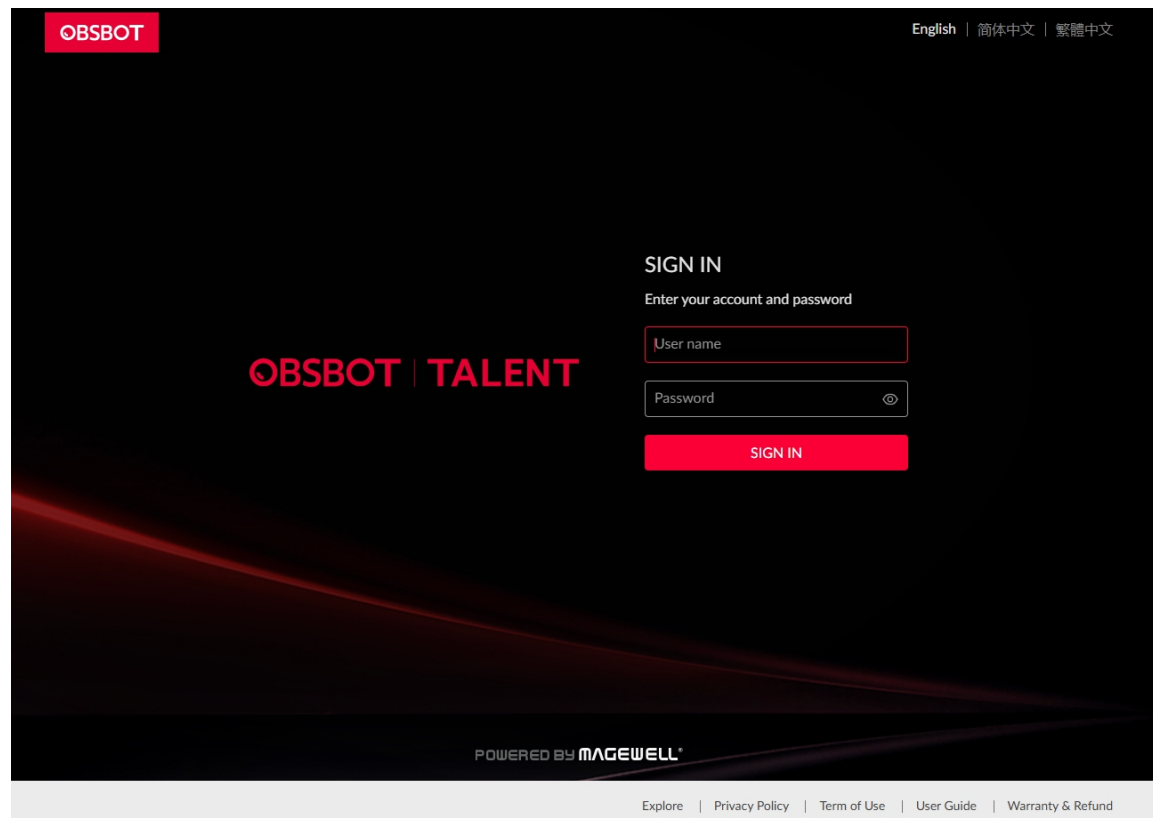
OBSBOT

English | 简体中文 | 繁體中文

OBSBOT | TALENT

SIGN IN

Enter your account and password

User name

Password

SIGN IN

POWERED BY MAGEWELL®

Explore | Privacy Policy | Term of Use | User Guide | Warranty & Refund